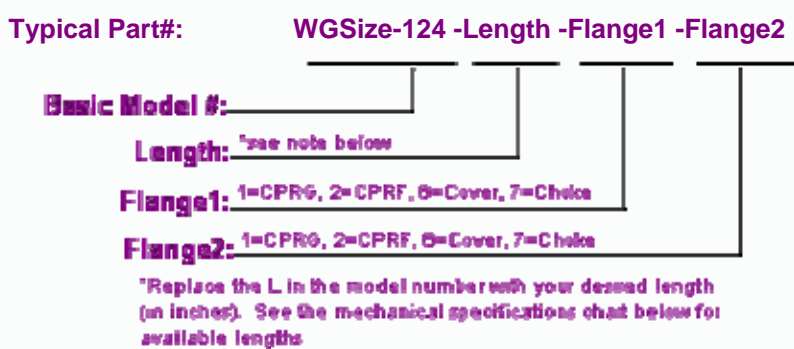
Typical Part#: WGSize-124 -Length -Flange1 -Flange2

Basic Model #:

Length: *see note below

Flange1: 1=CPRG, 2=CPRF, 6=Cover, 7=Choke

Flange2: 1=CPRG, 2=CPRF, 6=Cover, 7=Choke

*Replace the L in the model number with your desired length (in inches). See the mechanical specifications chart below for available lengths